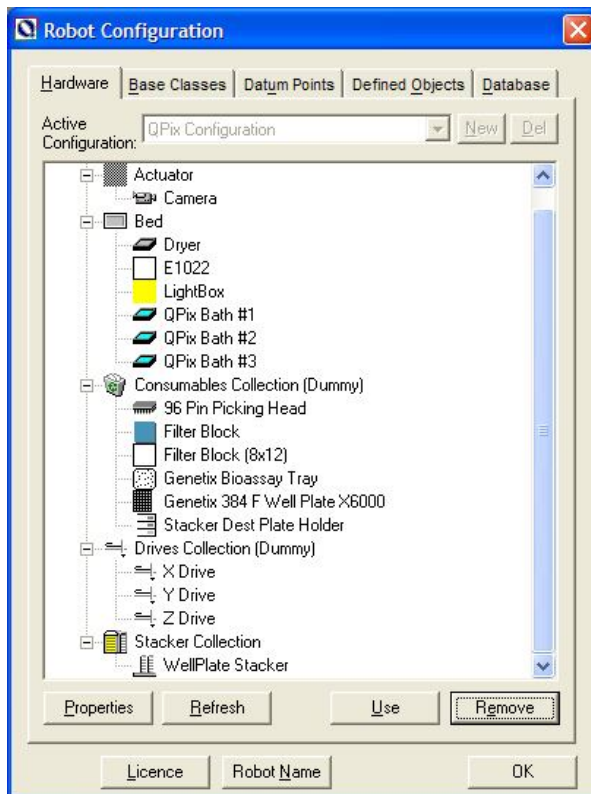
Robot Configuration

Hardware | Base Classes | Datum Points | Defined Objects | Database

Active Configuration: QPix Configuration New Del

Actuator
Camera
Bed
Dryer
E1022
LightBox
QPix Bath #1
QPix Bath #2
QPix Bath #3
Consumables Collection (Dummy)
96 Pin Picking Head
Filter Block
Filter Block (8x12)
Genetix Bioassay Tray
Genetix 384 F Well Plate X6000
Stacker Dest Plate Holder
Drives Collection (Dummy)
X Drive
Y Drive
Z Drive
Stacker Collection
WellPlate Stacker

Properties Refresh Use Remove

Licence Robot Name OK